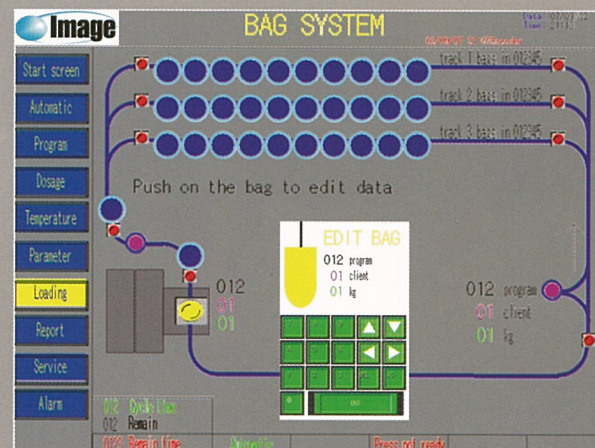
Image

BAG SYSTEM

Date 07/07/12
Time 21:12

track 1 bags in 012345
track 2 bags in 012345
track 3 bags in 012345

Start screen
Automatic
Program
Dosage
Temperature
Parameter
Loading
Report
Service
Alarm

Push on the bag to edit data

EDIT BAG
012 program
01 client
01 kg

012
01
01

012 program
01 client
01 kg

012 Cycle time
012 Remain
012 Remain time
Press not ready
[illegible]